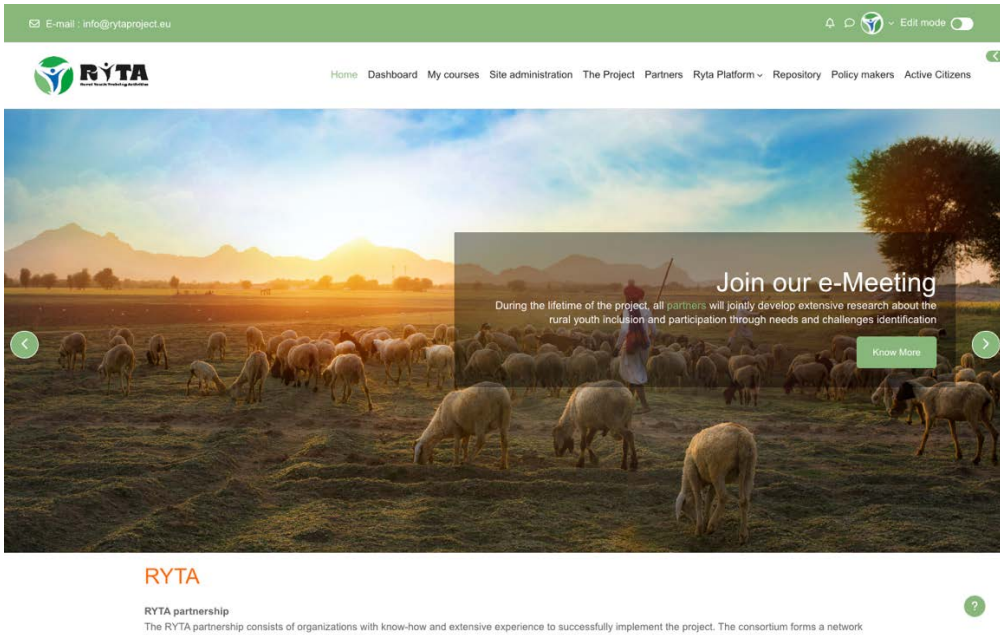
E-mail : info@rytaproject.eu

Edit mode

RYTA

Home Dashboard My courses Site administration The Project Partners Ryta Platform Repository Policy makers Active Citizens

Join our e-Meeting

During the lifetime of the project, all partners will jointly develop extensive research about the rural youth inclusion and participation through needs and challenges identification

Know More

RYTA

RYTA partnership

The RYTA partnership consists of organizations with know-how and extensive experience to successfully implement the project. The consortium forms a network

?